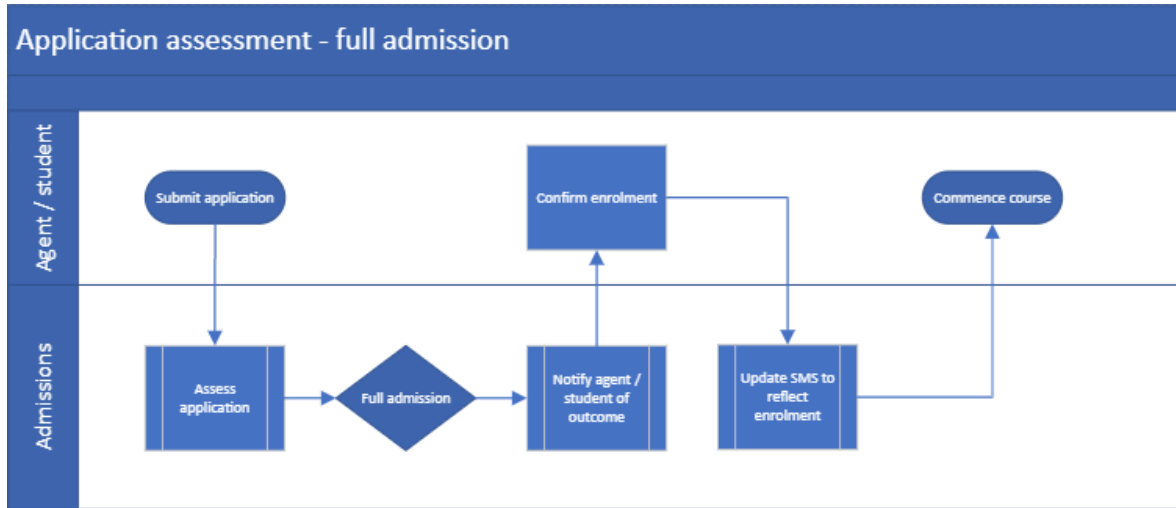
Application assessment - full admission

Agent / student

Submit application

Confirm enrolment

Commence course

Admissions

Assess application

Full admission

Notify agent / student of outcome

Update SMS to reflect enrolment